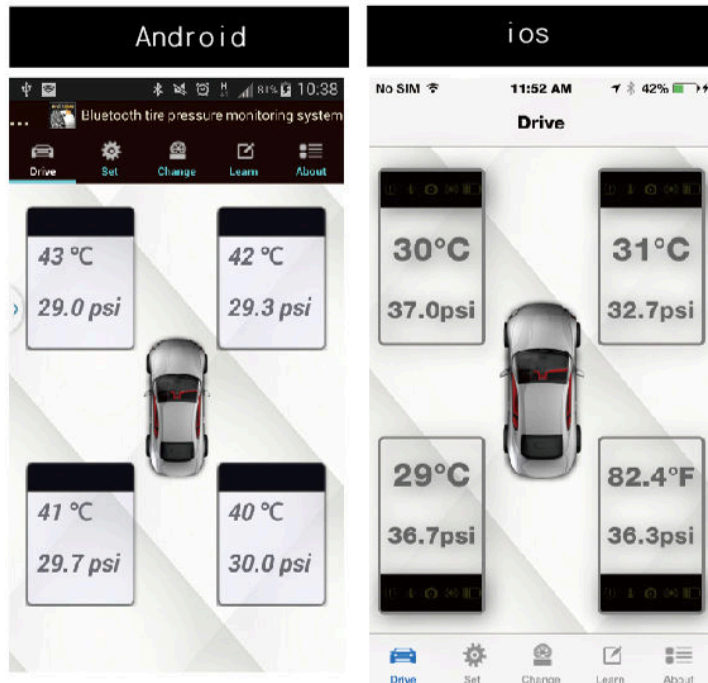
Android

81% 10:38

Bluetooth tire pressure monitoring system

Drive Set Change Learn About

43 ℃
29.0 psi

42 ℃
29.3 psi

41 ℃
29.7 psi

40 ℃
30.0 psi

ios

No SIM 11:52 AM 42%

Drive

30°C
37.0psi

31°C
32.7psi

29°C
36.7psi

82.4°F
36.3psi

Drive Set Change Learn About